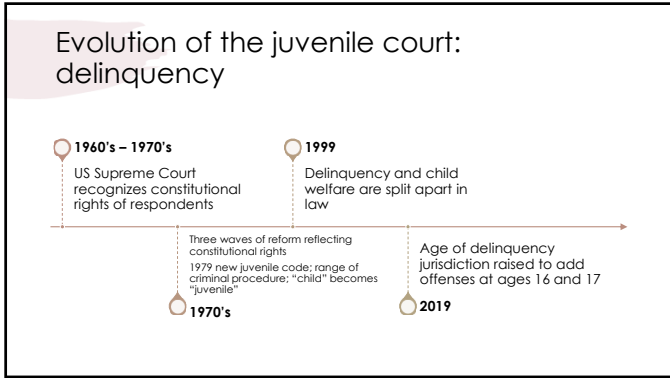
Evolution of the juvenile court: delinquency

1960's – 1970's

US Supreme Court recognizes constitutional rights of respondents

1999

Delinquency and child welfare are split apart in law

Three waves of reform reflecting constitutional rights

1979 new juvenile code; range of criminal procedure; "child" becomes "juvenile"

1970's

Age of delinquency jurisdiction raised to add offenses at ages 16 and 17

2019